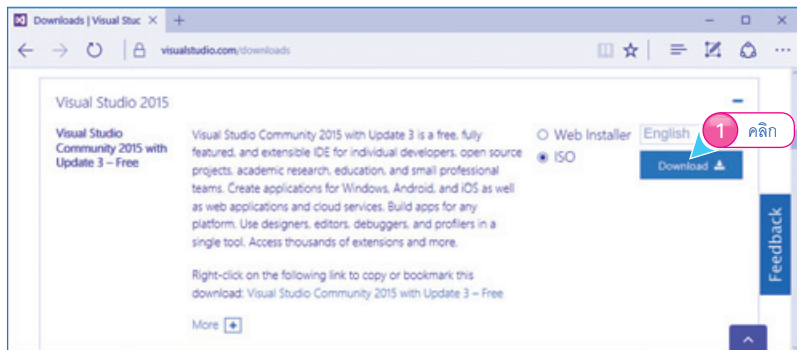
Downloads | Visual Stuc ×

visualstudio.com/downloads

Visual Studio 2015

Visual Studio Community 2015 with Update 3 – Free

Visual Studio Community 2015 with Update 3 is a free, fully featured, and extensible IDE for individual developers, open source projects, academic research, education, and small professional teams. Create applications for Windows, Android, and iOS as well as web applications and cloud services. Build apps for any platform. Use designers, editors, debuggers, and profilers in a single tool. Access thousands of extensions and more.

Right-click on the following link to copy or bookmark this download: Visual Studio Community 2015 with Update 3 – Free

More

Web Installer

ISO

English

1 คลิก

Download

Feedback